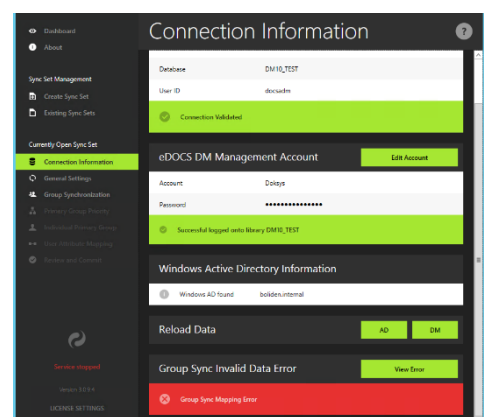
Dashboard
About

Sync Set Management
Create Sync Set
Existing Sync Sets

Currently Open Sync Set
Connection Information
General Settings
Group Synchronization
Primary Group Priority
Individual Primary Group
User Attribute Mapping
Review and Commit

Service stopped
Version 3.0.9.4
LICENSE SETTINGS

Connection Information

?

| Database | DM10_TEST |
|---|---|
| User ID | docsadm |

Connection Validated

eDOCS DM Management Account
Edit Account

| Account | Doksys |
|---|---|
| Password | •••••••••••••••• |

Successful logged onto library DM10_TEST

Windows Active Directory Information

Windows AD found boliden.internal

Reload Data
AD
DM

Group Sync Invalid Data Error
View Error

Group Sync Mapping Error